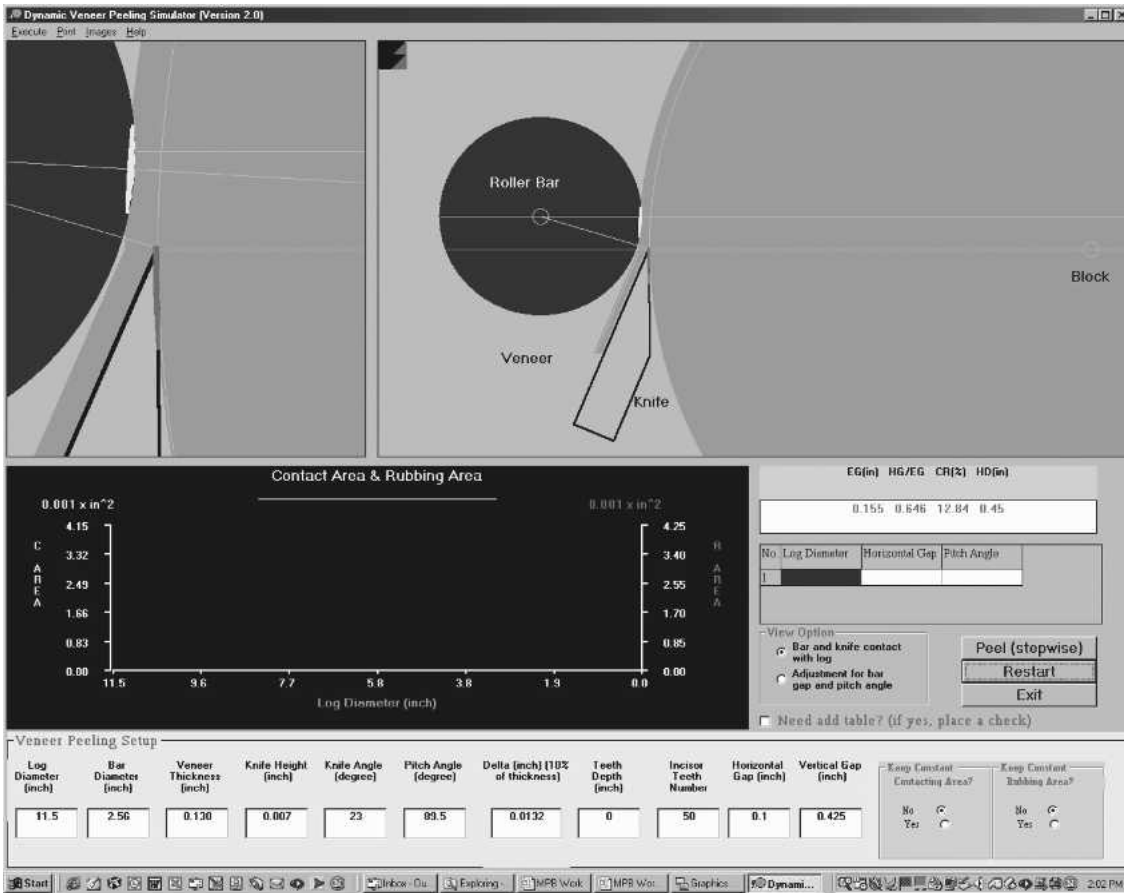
Dynamic Veneer Peeling Simulator (Version 2.0)

Execute Print Images Help

Roller Bar

Block

Veneer

Knife

Contact Area & Rubbing Area

0.001 x in^2

0.001 x in^2

C AREA

R AREA

4.15
3.32
2.49
1.66
0.83
0.00

4.25
3.40
2.55
1.70
0.85
0.00

11.5 9.6 7.7 5.8 3.8 1.9 0.0

Log Diameter (inch)

EG(in) HG/EG CR(%) HD(in)

0.155 0.646 12.84 0.45

| No | Log Diameter | Horizontal Gap | Pitch Angle |
|---|---|---|---|
| 1 | | | |

View Option

Bar and knife contact with log

Adjustment for bar gap and pitch angle

Peel (stepwise)

Restart

Exit

Need add table? (if yes, place a check)

Veneer Peeling Setup

| Log Diameter (inch) | Bar Diameter (inch) | Veneer Thickness (inch) | Knife Height (inch) | Knife Angle (degree) | Pitch Angle (degree) | Delta (inch) (10% of thickness) | Teeth Depth (inch) | Incisor Teeth Number | Horizontal Gap (inch) | Vertical Gap (inch) |
|---|---|---|---|---|---|---|---|---|---|---|
| 11.5 | 2.56 | 0.130 | 0.007 | 23 | 89.5 | 0.0132 | 0 | 50 | 0.1 | 0.425 |

Keep Constant Contacting Area?
No
Yes

Keep Constant Rubbing Area?
No
Yes

Start | Inbox - Ou... | Exploring - | MPB Work | MPB Wor... | Graphics | Dynami... | 2:02 PM